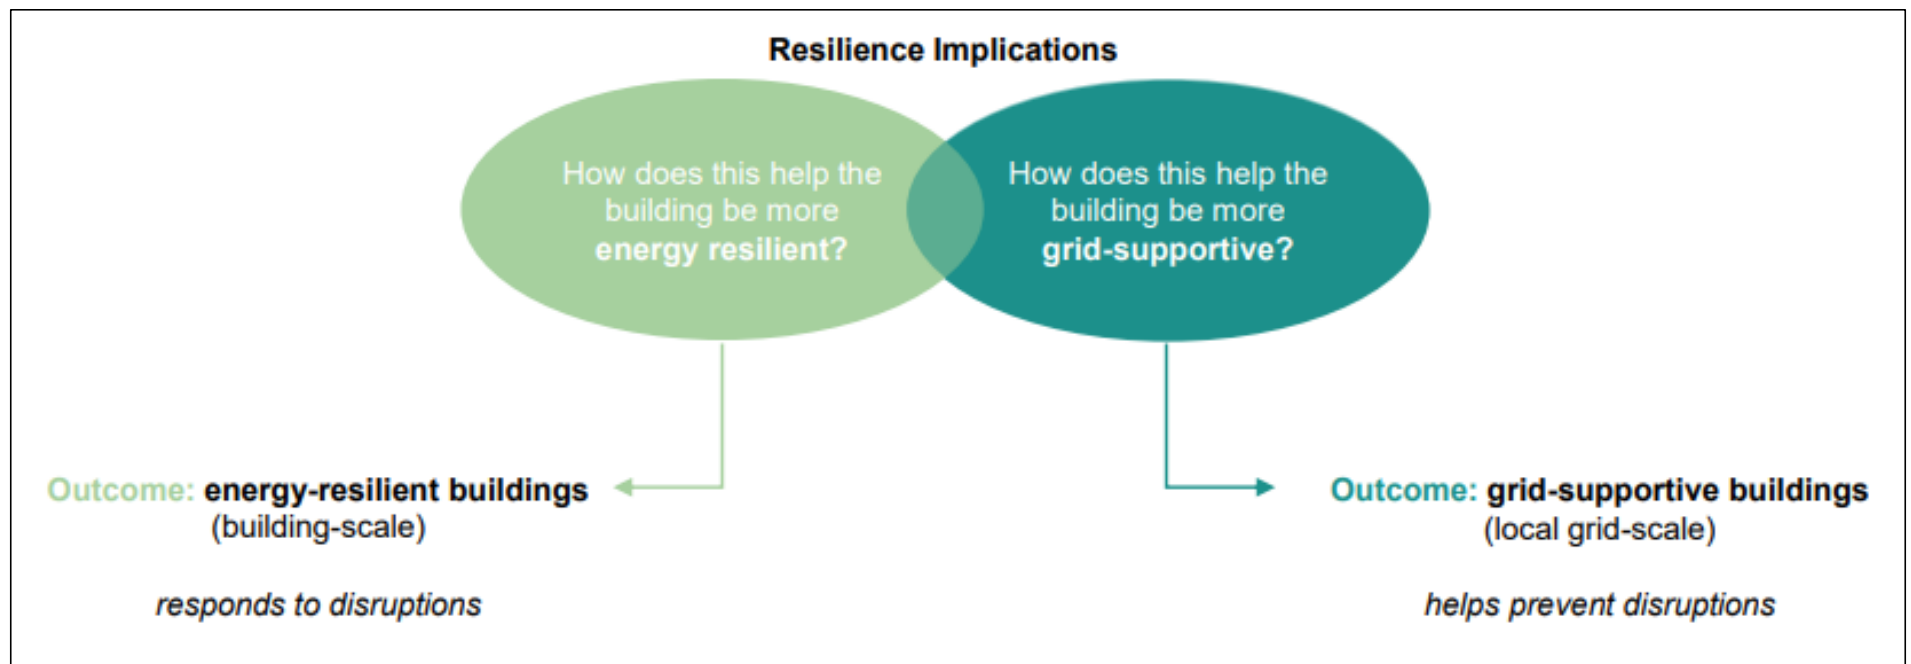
Resilience Implications

How does this help the building be more energy resilient?

How does this help the building be more grid-supportive?

Outcome: energy-resilient buildings (building-scale)

responds to disruptions

Outcome: grid-supportive buildings (local grid-scale)

helps prevent disruptions